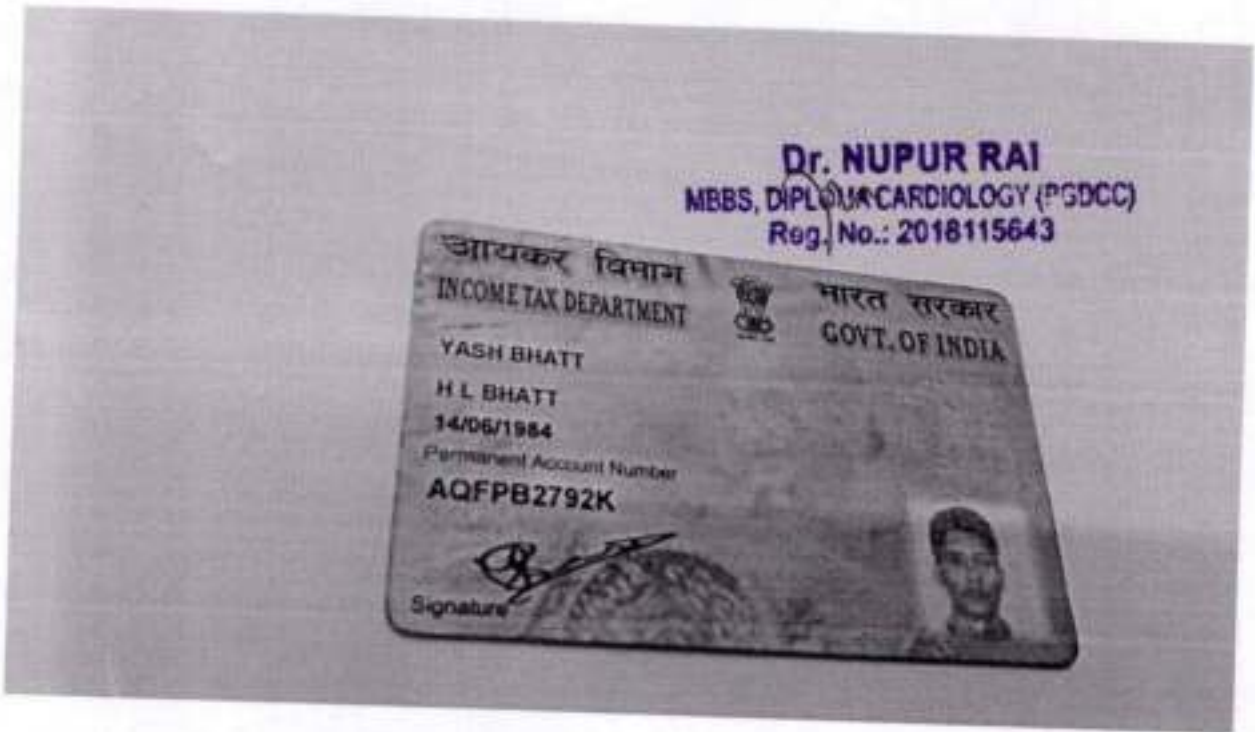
Dr. NUPUR RAI
MBBS, DIPLOMA CARDIOLOGY (PGDCC)
Reg. No.: 2018115643

आयकर विभाग
INCOME TAX DEPARTMENT
भारत सरकार
GOVT. OF INDIA

YASH BHATT
H L BHATT
14/06/1984
Permanent Account Number
AQFPB2792K

Signature